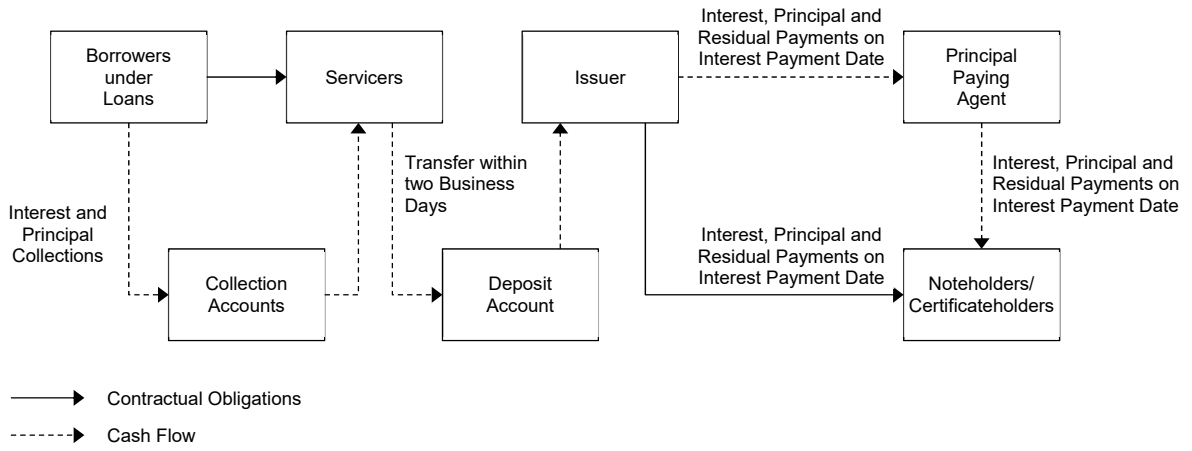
Borrowers under Loans

Servicers

Issuer

Interest, Principal and Residual Payments on Interest Payment Date

Principal Paying Agent

Transfer within two Business Days

Interest, Principal and Residual Payments on Interest Payment Date

Interest and Principal Collections

Interest, Principal and Residual Payments on Interest Payment Date

Collection Accounts

Deposit Account

Noteholders/ Certificateholders

Contractual Obligations

Cash Flow